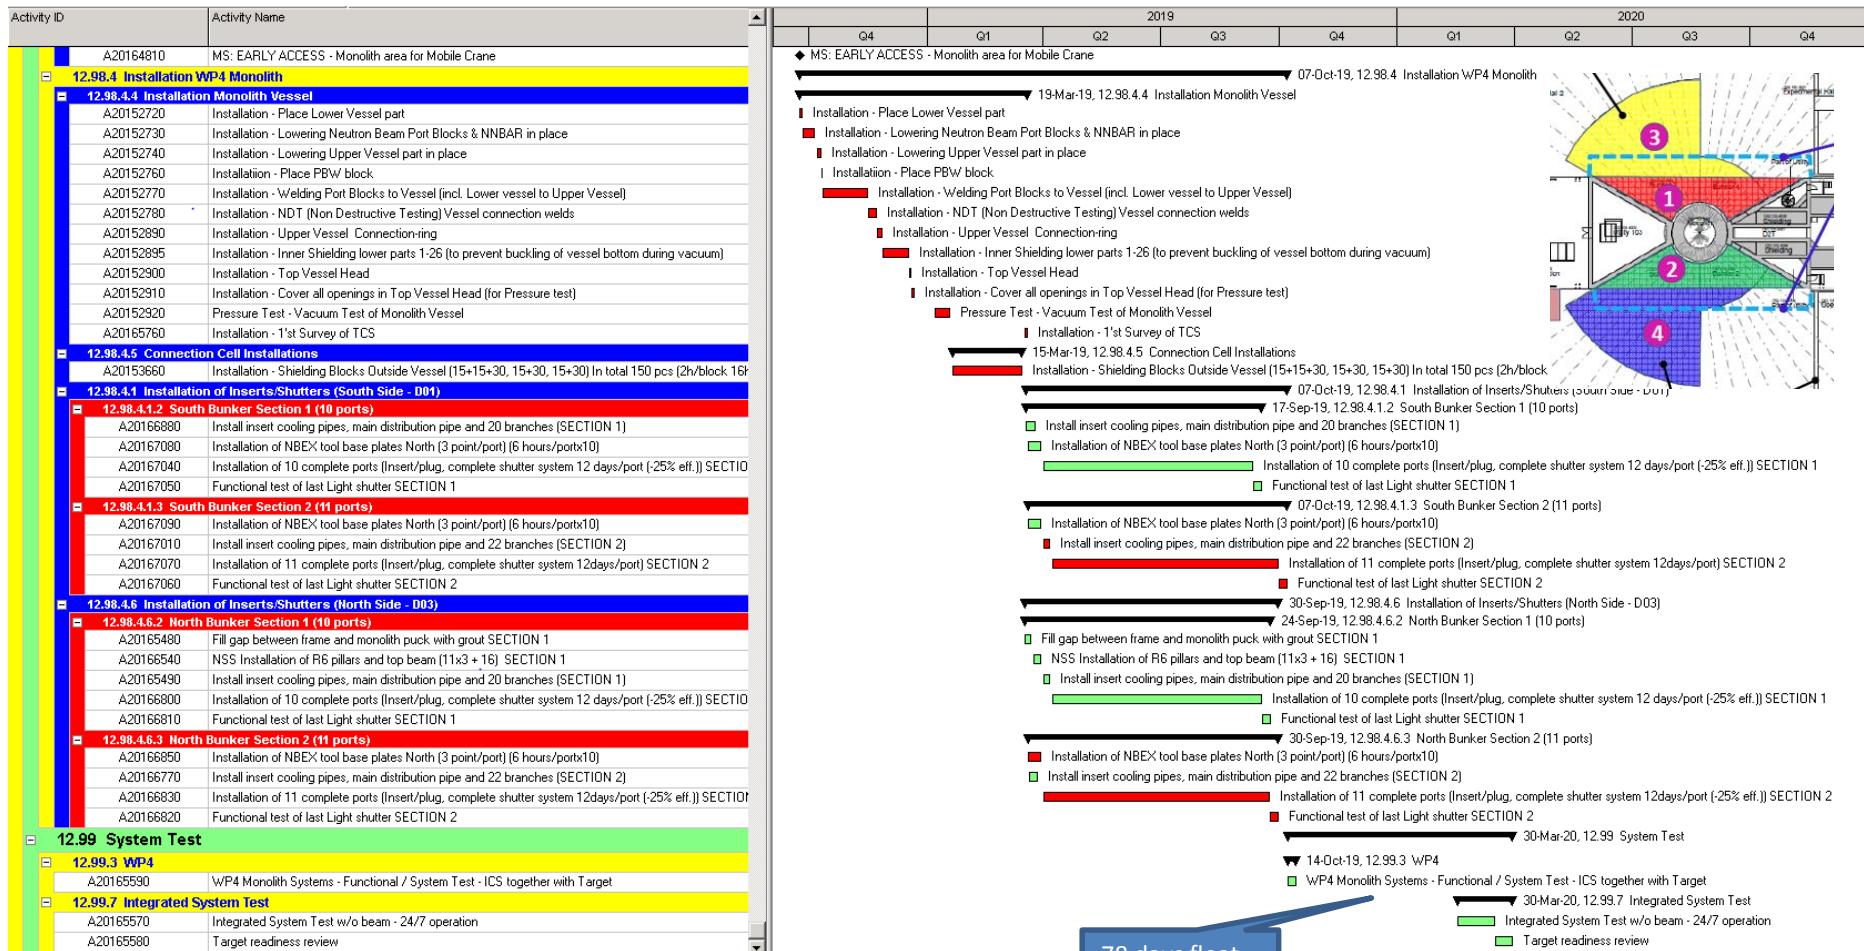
| Activity ID | Activity Name |
|---|---|
| A20164810 | MS: EARLY ACCESS - Monolith area for Mobile Crane |
| 12.98.4 Installation WP4 Monolith | |
| 12.98.4.4 Installation Monolith Vessel | |
| A20152720 | Installation - Place Lower Vessel part |
| A20152730 | Installation - Lowering Neutron Beam Port Blocks & NNBAR in place |
| A20152740 | Installation - Lowering Upper Vessel part in place |
| A20152760 | Installatiion - Place PBW block |
| A20152770 | Installation - Welding Port Blocks to Vessel (incl. Lower vessel to Upper Vessel) |
| A20152780 | Installation - NDT (Non Destructive Testing) Vessel connection welds |
| A20152890 | Installation - Upper Vessel Connection-ring |
| A20152895 | Installation - Inner Shielding lower parts 1-26 (to prevent buckling of vessel bottom during vacuum) |
| A20152900 | Installation - Top Vessel Head |
| A20152910 | Installation - Cover all openings in Top Vessel Head (for Pressure test) |
| A20152920 | Pressure Test - Vacuum Test of Monolith Vessel |
| A20165760 | Installation - 1'st Survey of TCS |
| 12.98.4.5 Connection Cell Installations | |
| A20153660 | Installation - Shielding Blocks Outside Vessel (15+15+30, 15+30, 15+30) In total 150 pcs (2h/block 16h |
| 12.98.4.1 Installation of Inserts/Shutters (South Side - D01) | |
| 12.98.4.1.2 South Bunker Section 1 (10 ports) | |
| A20166880 | Install insert cooling pipes, main distribution pipe and 20 branches (SECTION 1) |
| A20167080 | Installation of NBEX tool base plates North (3 point/port) (6 hours/portx10) |
| A20167040 | Installation of 10 complete ports (Insert/plug, complete shutter system 12 days/port (-25% eff.)) SECTIO |
| A20167050 | Functional test of last Light shutter SECTION 1 |
| 12.98.4.1.3 South Bunker Section 2 (11 ports) | |
| A20167090 | Installation of NBEX tool base plates North (3 point/port) (6 hours/portx10) |
| A20167010 | Install insert cooling pipes, main distribution pipe and 22 branches (SECTION 2) |
| A20167070 | Installation of 11 complete ports (Insert/plug, complete shutter system 12days/port) SECTION 2 |
| A20167060 | Functional test of last Light shutter SECTION 2 |
| 12.98.4.6 Installation of Inserts/Shutters (North Side - D03) | |
| 12.98.4.6.2 North Bunker Section 1 (10 ports) | |
| A20165480 | Fill gap between frame and monolith puck with grout SECTION 1 |
| A20166540 | NSS Installation of R6 pillars and top beam (11x3 + 16) SECTION 1 |
| A20165490 | Install insert cooling pipes, main distribution pipe and 20 branches (SECTION 1) |
| A20166800 | Installation of 10 complete ports (Insert/plug, complete shutter system 12 days/port (-25% eff.)) SECTIO |
| A20166810 | Functional test of last Light shutter SECTION 1 |
| 12.98.4.6.3 North Bunker Section 2 (11 ports) | |
| A20166850 | Installation of NBEX tool base plates North (3 point/port) (6 hours/portx10) |
| A20166770 | Install insert cooling pipes, main distribution pipe and 22 branches (SECTION 2) |
| A20166830 | Installation of 11 complete ports (Insert/plug, complete shutter system 12days/port (-25% eff.)) SECTIO |
| A20166820 | Functional test of last Light shutter SECTION 2 |
| 12.99 System Test | |
| 12.99.3 WP4 | |
| A20165590 | WP4 Monolith Systems - Functional / System Test - ICS together with Target |
| 12.99.7 Integrated System Test | |
| A20165570 | Integrated System Test w/o beam - 24/7 operation |
| A20165580 | Target readiness review |

2019 2020
Q4 Q1 Q2 Q3 Q4 Q1 Q2 Q3 Q4

MS: EARLY ACCESS - Monolith area for Mobile Crane
07-Oct-19, 12.98.4 Installation WP4 Monolith
19-Mar-19, 12.98.4.4 Installation Monolith Vessel
Installation - Place Lower Vessel part
Installation - Lowering Neutron Beam Port Blocks & NNBAR in place
Installation - Lowering Upper Vessel part in place
Installatiion - Place PBW block
Installation - Welding Port Blocks to Vessel (incl. Lower vessel to Upper Vessel)
Installation - NDT (Non Destructive Testing) Vessel connection welds
Installation - Upper Vessel Connection-ring
Installation - Inner Shielding lower parts 1-26 (to prevent buckling of vessel bottom during vacuum)
Installation - Top Vessel Head
Installation - Cover all openings in Top Vessel Head (for Pressure test)
Pressure Test - Vacuum Test of Monolith Vessel
Installation - 1'st Survey of TCS
15-Mar-19, 12.98.4.5 Connection Cell Installations
Installation - Shielding Blocks Outside Vessel (15+15+30, 15+30, 15+30) In total 150 pcs (2h/block
07-Oct-19, 12.98.4.1 Installation of Inserts/Shutters (South Side - D01)
17-Sep-19, 12.98.4.1.2 South Bunker Section 1 (10 ports)
Install insert cooling pipes, main distribution pipe and 20 branches (SECTION 1)
Installation of NBEX tool base plates North (3 point/port) (6 hours/portx10)
Installation of 10 complete ports (Insert/plug, complete shutter system 12 days/port (-25% eff.)) SECTION 1
Functional test of last Light shutter SECTION 1
07-Oct-19, 12.98.4.1.3 South Bunker Section 2 (11 ports)
Installation of NBEX tool base plates North (3 point/port) (6 hours/portx10)
Install insert cooling pipes, main distribution pipe and 22 branches (SECTION 2)
Installation of 11 complete ports (Insert/plug, complete shutter system 12days/port) SECTION 2
Functional test of last Light shutter SECTION 2
30-Sep-19, 12.98.4.6 Installation of Inserts/Shutters (North Side - D03)
24-Sep-19, 12.98.4.6.2 North Bunker Section 1 (10 ports)
Fill gap between frame and monolith puck with grout SECTION 1
NSS Installation of R6 pillars and top beam (11x3 + 16) SECTION 1
Install insert cooling pipes, main distribution pipe and 20 branches (SECTION 1)
Installation of 10 complete ports (Insert/plug, complete shutter system 12 days/port (-25% eff.)) SECTION 1
Functional test of last Light shutter SECTION 1
30-Sep-19, 12.98.4.6.3 North Bunker Section 2 (11 ports)
Installation of NBEX tool base plates North (3 point/port) (6 hours/portx10)
Install insert cooling pipes, main distribution pipe and 22 branches (SECTION 2)
Installation of 11 complete ports (Insert/plug, complete shutter system 12days/port (-25% eff.)) SECTION 2
Functional test of last Light shutter SECTION 2
30-Mar-20, 12.99 System Test
14-Oct-19, 12.99.3 WP4
WP4 Monolith Systems - Functional / System Test - ICS together with Target
30-Mar-20, 12.99.7 Integrated System Test
Integrated System Test w/o beam - 24/7 operation
Target readiness review

3
1
2
4
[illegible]